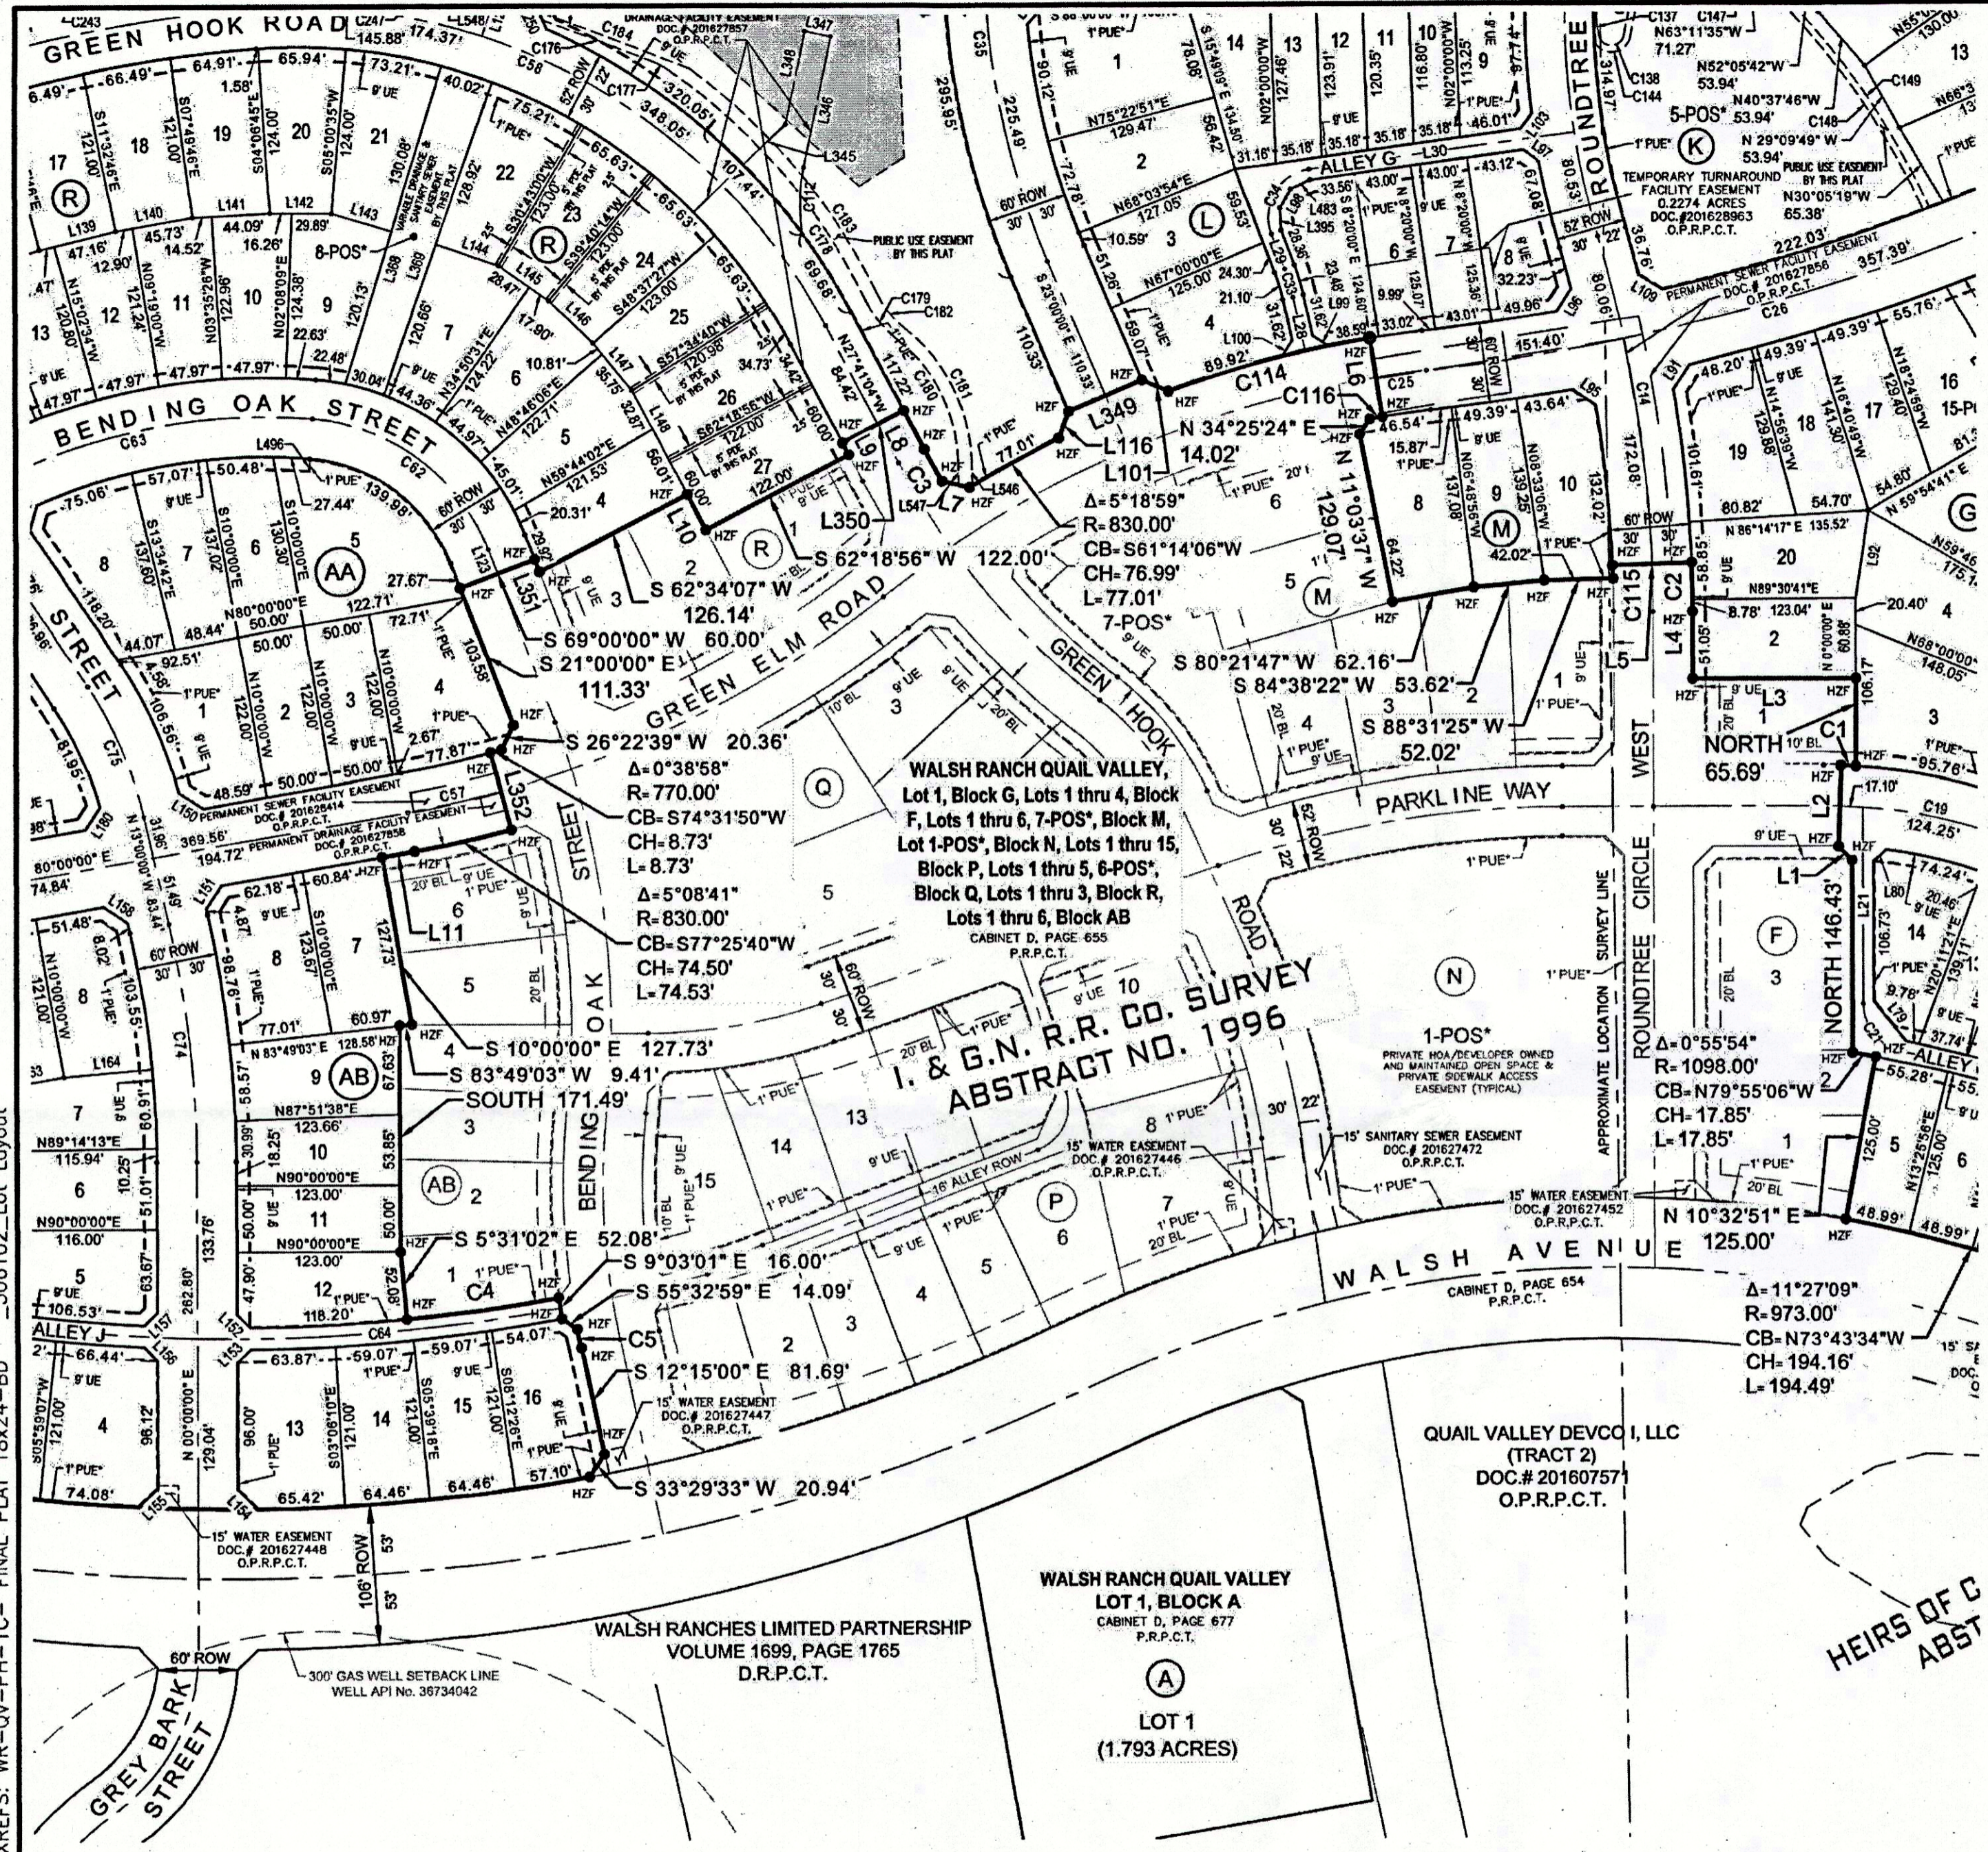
GREEN HOOK ROAD

BENDING OAK STREET

GREEN ELM ROAD

GREEN HOOK ROAD

PARKLINE WAY

WEST ROUNDTREE CIRCLE

ROUNDTREE

BENDING OAK STREET

WALSH AVENUE

GREY BARK STREET

ALLEY G

ALLEY J

WALSH RANCH QUAIL VALLEY, Lot 1, Block G, Lots 1 thru 4, Block F, Lots 1 thru 6, 7-POS*, Block M, Lot 1-POS*, Block N, Lots 1 thru 15, Block P, Lots 1 thru 5, 6-POS*, Block Q, Lots 1 thru 3, Block R, Lots 1 thru 6, Block AB
CABINET D, PAGE 655
P.R.P.C.T.

I. & G.N. R.R. Co. SURVEY
ABSTRACT NO. 1996

1-POS*
PRIVATE HOA/DEVELOPER OWNED AND MAINTAINED OPEN SPACE & PRIVATE SIDEWALK ACCESS EASEMENT (TYPICAL)

TEMPORARY TURNAROUND FACILITY EASEMENT 0.2274 ACRES DOC.# 201628963 O.P.R.P.C.T.

PUBLIC USE EASEMENT BY THIS PLAT

PERMANENT SEWER FACILITY EASEMENT DOC.# 201627856 O.P.R.P.C.T.

PERMANENT SEWER FACILITY EASEMENT DOC.# 201628414 O.P.R.P.C.T.

PERMANENT DRAINAGE FACILITY EASEMENT DOC.# 201628858 O.P.R.P.C.T.

DRAINAGE FACILITY EASEMENT DOC.# 201627857 O.P.R.P.C.T.

15' WATER EASEMENT DOC.# 201627446 O.P.R.P.C.T.

15' SANITARY SEWER EASEMENT DOC.# 201627472 O.P.R.P.C.T.

15' WATER EASEMENT DOC.# 201627452 O.P.R.P.C.T.

15' WATER EASEMENT DOC.# 201627447 O.P.R.P.C.T.

15' WATER EASEMENT DOC.# 201627448 O.P.R.P.C.T.

CABINET D, PAGE 654 P.R.P.C.T.

APPROXIMATE LOCATION SURVEY LINE

QUAIL VALLEY DEVCO I, LLC (TRACT 2) DOC.# 201607571 O.P.R.P.C.T.

WALSH RANCH QUAIL VALLEY LOT 1, BLOCK A
CABINET D, PAGE 677
P.R.P.C.T.
A
LOT 1
(1.793 ACRES)

WALSH RANCHES LIMITED PARTNERSHIP
VOLUME 1699, PAGE 1765
D.R.P.C.T.

300' GAS WELL SETBACK LINE WELL API No. 36734042

HEIRS OF C ABST

Δ=5°18'59" R=830.00' CB=S61°14'06"W CH=76.99' L=77.01'

Δ=0°38'58" R=770.00' CB=S74°31'50"W CH=8.73' L=8.73'

Δ=5°08'41" R=830.00' CB=S77°25'40"W CH=74.50' L=74.53'

Δ=0°55'54" R=1098.00' CB=N79°55'06"W CH=17.85' L=17.85'

Δ=11°27'09" R=973.00' CB=N73°43'34"W CH=194.16' L=194.49'

N 34°25'24" E 14.02'
N 11°03'37" W 129.07'
S 62°18'56" W 122.00'
S 62°34'07" W 126.14'
S 69°00'00" W 60.00'
S 21°00'00" E 111.33'
S 26°22'39" W 20.36'
S 80°21'47" W 62.16'
S 84°38'22" W 53.62'
S 88°31'25" W 52.02'
NORTH 65.69'
NORTH 146.43'
N 10°32'51" E 125.00'
S 10°00'00" E 127.73'
S 83°49'03" W 9.41'
SOUTH 171.49'
S 5°31'02" E 52.08'
S 9°03'01" E 16.00'
S 55°32'59" E 14.09'
S 12°15'00" E 81.69'
S 33°29'33" W 20.94'

60' ROW
52' ROW
106' ROW
1' PUE
9' UE
20' BL
HZF
C114 C116 C115 C2 C1 C3 C4 C5 C57 C64 C62 C63
L349 L116 L101 L350 L351 L352 L10 L9 L8 L7 L6 L5 L4 L3 L2 L1 L11